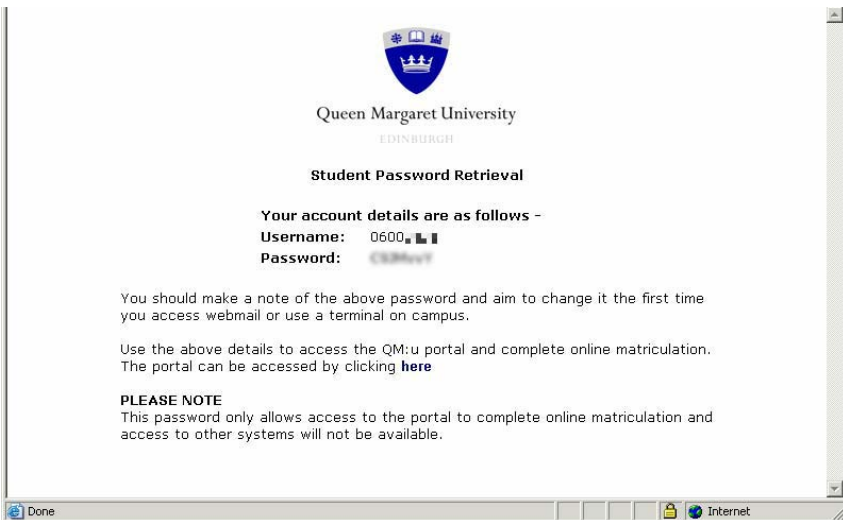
Queen Margaret University

EDINBURGH

Student Password Retrieval

Your account details are as follows -

Username: 0600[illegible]

Password: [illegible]

You should make a note of the above password and aim to change it the first time you access webmail or use a terminal on campus.

Use the above details to access the QM:u portal and complete online matriculation. The portal can be accessed by clicking here

PLEASE NOTE
This password only allows access to the portal to complete online matriculation and access to other systems will not be available.

Done

Internet